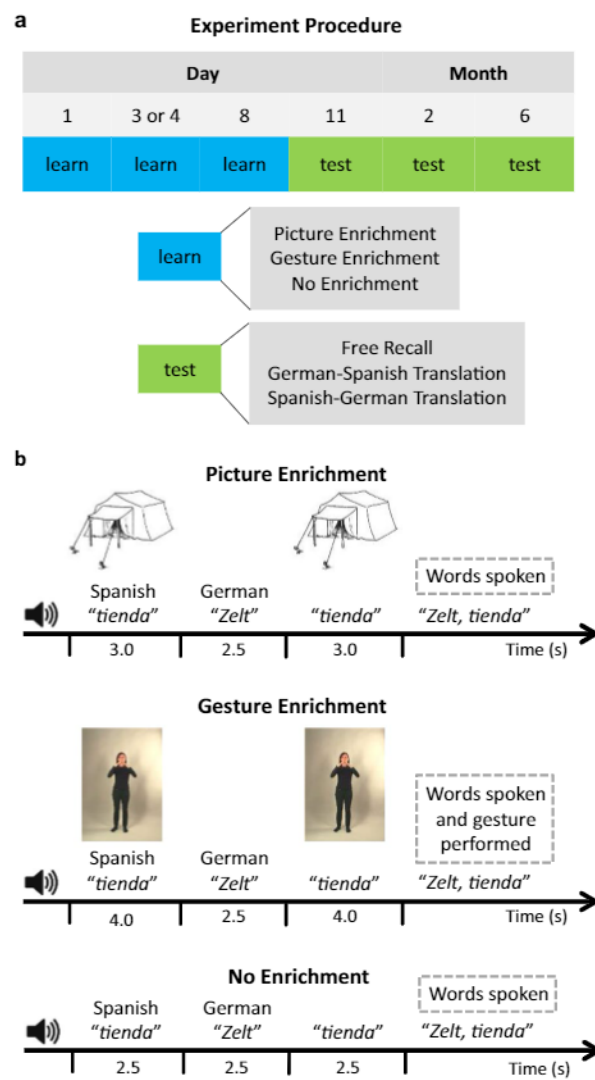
a

Experiment Procedure

| Day | | | | Month | |
|---|---|---|---|---|---|
| 1 | 3 or 4 | 8 | 11 | 2 | 6 |
| learn | learn | learn | test | test | test |

learn

Picture Enrichment
Gesture Enrichment
No Enrichment

test

Free Recall
German-Spanish Translation
Spanish-German Translation

b

Picture Enrichment

Spanish "*tienda*"
German "*Zelt*"
"*tienda*"
Words spoken
"*Zelt, tienda*"
3.0
2.5
3.0
Time (s)

Gesture Enrichment

Spanish "*tienda*"
German "*Zelt*"
"*tienda*"
Words spoken and gesture performed
"*Zelt, tienda*"
4.0
2.5
4.0
Time (s)

No Enrichment

Spanish "*tienda*"
German "*Zelt*"
"*tienda*"
Words spoken
"*Zelt, tienda*"
2.5
2.5
2.5
Time (s)